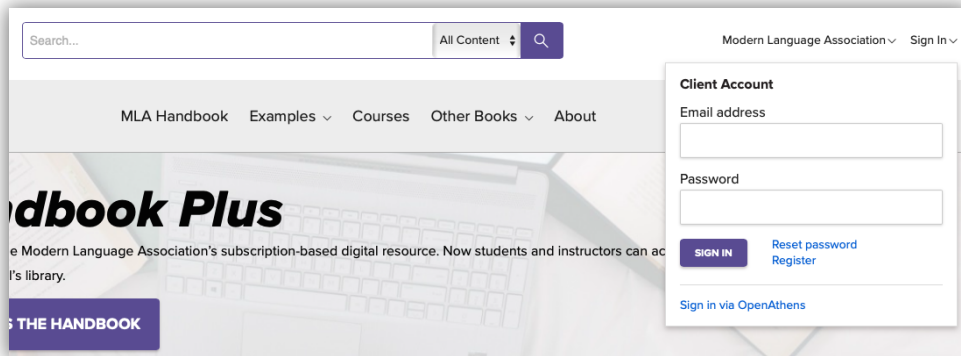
Search...

All Content

Modern Language Association Sign In

MLA Handbook Examples Courses Other Books About

dbook Plus

e Modern Language Association's subscription-based digital resource. Now students and instructors can ac

l's library.

THE HANDBOOK

Client Account

Email address

Password

SIGN IN

Reset password

Register

Sign in via OpenAthens